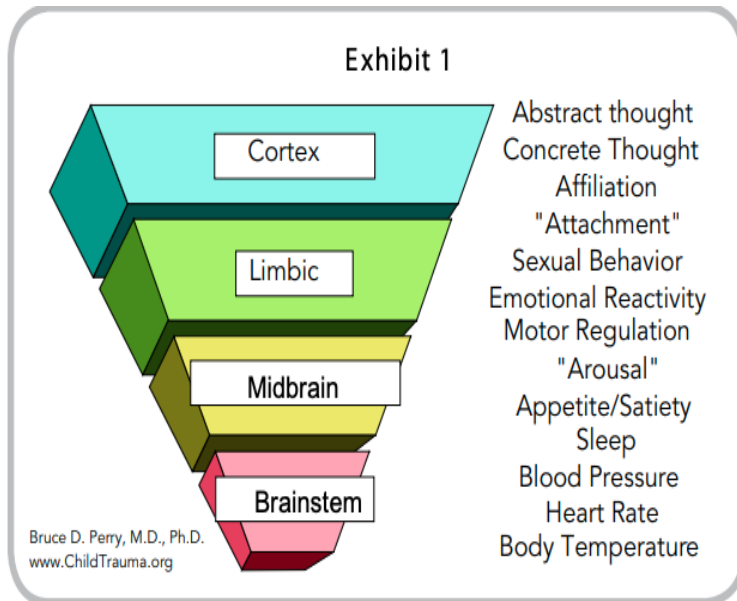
Exhibit 1

Cortex

Limbic

Midbrain

Brainstem

Abstract thought
Concrete Thought
Affiliation
"Attachment"
Sexual Behavior
Emotional Reactivity
Motor Regulation
"Arousal"
Appetite/Satiety
Sleep
Blood Pressure
Heart Rate
Body Temperature

Bruce D. Perry, M.D., Ph.D.
www.ChildTrauma.org